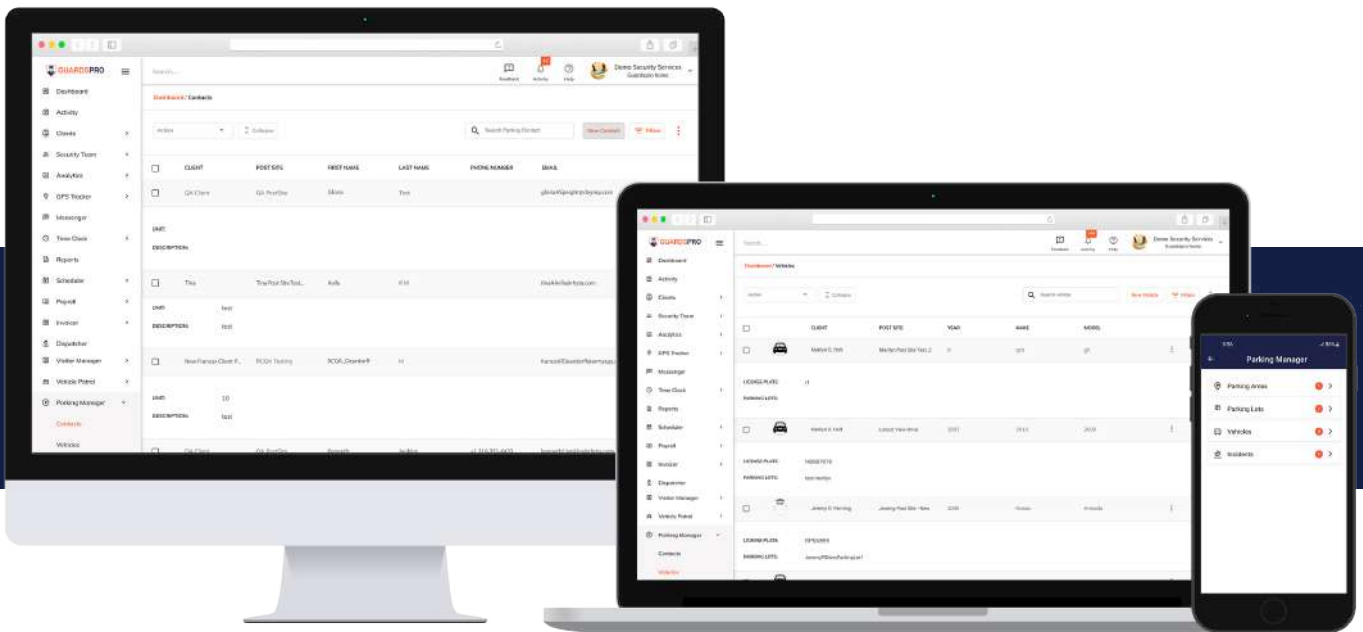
GUARDSPRO

Search...

Feedback Activity Help

Demo Security Services
GuardsPro Notes

Dashboard
Activity
Clients
Security Team
Analytics
GPS Tracker
Messenger
Time Clock
Reports
Scheduler
Payroll
Invoices
Dispatcher
Visitor Manager
Vehicle Patrol
Parking Manager
Contacts
Vehicles

Dashboard / Contacts

Action
Collapse
Search Parking Contact
New Contact
Filter

| | CLIENT | POST SITE | FIRST NAME | LAST NAME | PHONE NUMBER | EMAIL |
|---|---|---|---|---|---|---|
| | QA Client | QA PostSite | Steve | Test | | |
| | This | Time Post Site Test... | Aalb | KM | | |
| | New Parsop Client F... | PCOA Testing | PCOA_Grantee | H | | |
| | QA Client | QA PostSite | | | | |

UNIT:
DESCRIPTION:

UNIT: test
DESCRIPTION: test

UNIT: 10
DESCRIPTION: test

GUARDSPRO

Search...

Feedback Activity Help

Demo Security Services

Dashboard
Activity
Clients
Security Team
Analytics
GPS Tracker
Messenger
Time Clock
Reports
Scheduler
Payroll
Invoices
Dispatcher
Visitor Manager
Vehicle Patrol
Parking Manager
Contacts
Vehicles

Dashboard / Vehicles

Action
Collapse
Search vehicle
New Vehicle
Filter

| | | CLIENT | POST SITE | YEAR | MAKE | MODEL |
|---|---|---|---|---|---|---|
| | | | | | | |

LICENSE PLATE:
PARKING LOTS:

LICENSE PLATE:
PARKING LOTS:

LICENSE PLATE:
PARKING LOTS:

Parking Manager

Parking Areas
Parking Lots
Vehicles
Incidents